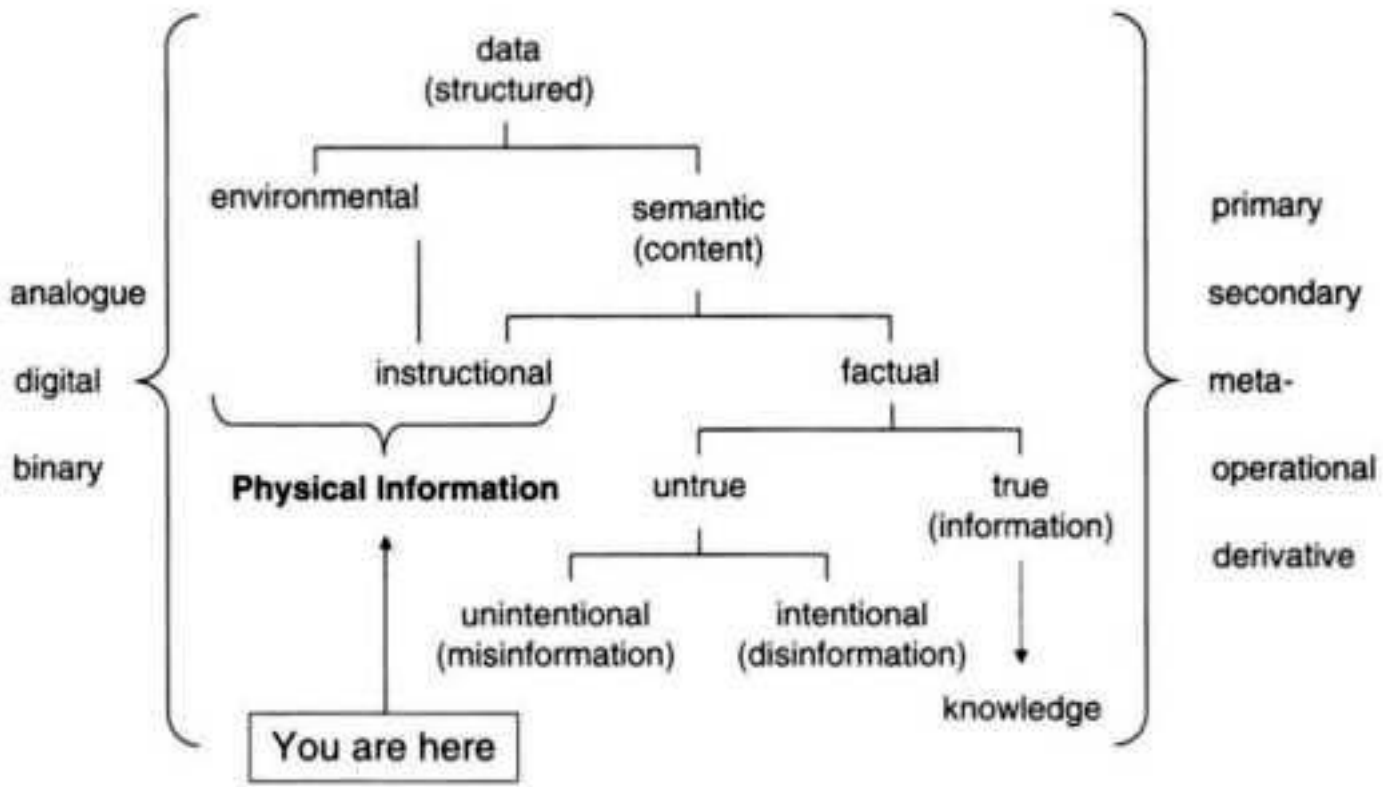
data
(structured)

environmental

semantic
(content)

instructional

factual

untrue

true
(information)

unintentional
(misinformation)

intentional
(disinformation)

knowledge

Physical Information

You are here

analogue
digital
binary

primary
secondary
meta-
operational
derivative